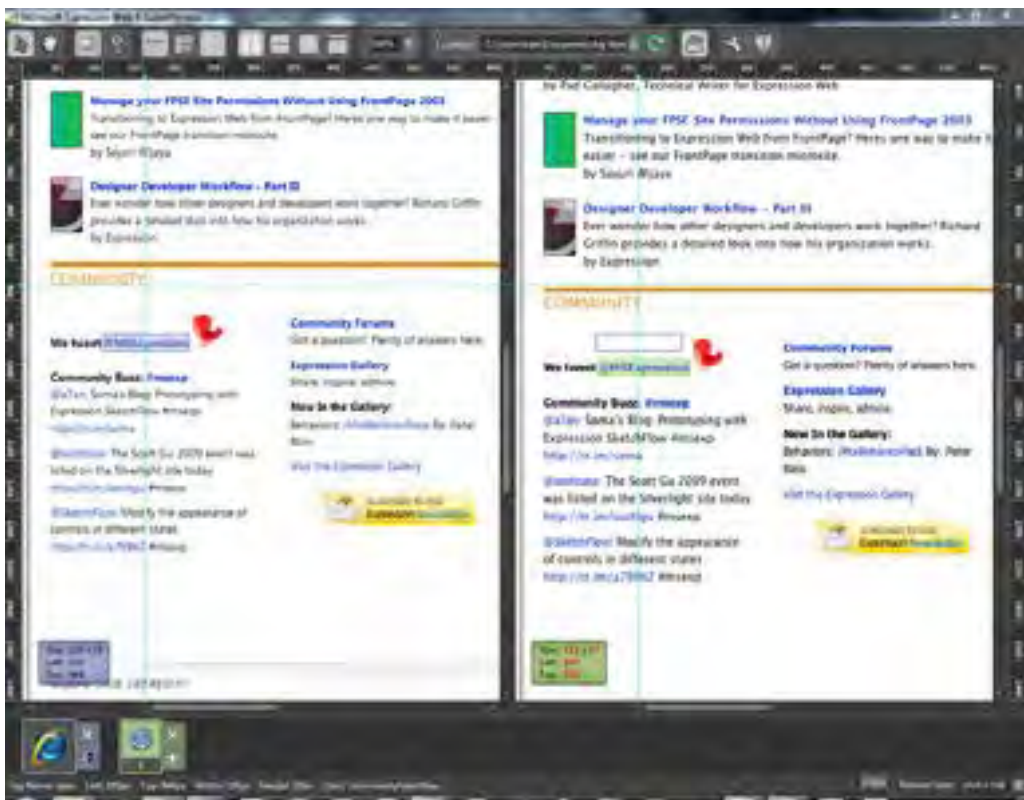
Microsoft Expression Web 4 SuperPreview

by Pat Gallagher, Technical Writer for Expression Web

Manage your FPSE Site Permissions Without Using FrontPage 2003
Transitioning to Expression Web from FrontPage? Heres one way to make it easier - see our FrontPage transition microsite.
by Sayuri Wijaya

Designer Developer Workflow - Part III
Ever wonder how other designers and developers work together? Richard Griffin provides a detailed look into how his organization works.
by Expression

COMMUNITY

We tweet @MSExpression

Community Buzz: #msexp
@s7an: Sama's Blog: Prototyping with Expression SketchFlow #msexp
http://is.im/sema

@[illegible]: The Scott Gu 2009 event was listed on the Silverlight site today
http://is.im/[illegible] #msexp

@SketchFlow: Modify the appearance of controls in different states
http://is.im/a7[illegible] #msexp

Community Forums
Got a question? Plenty of answers here.

Expression Gallery
Share, inspire, admire.

New In the Gallery:
Behaviors: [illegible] By: Peter Blois

Visit the Expression Gallery

Subscribe to the Expression Newsletter

Manage your FPSE Site Permissions Without Using FrontPage 2003
Transitioning to Expression Web from FrontPage? Heres one way to make it easier - see our FrontPage transition microsite.
by Sayuri Wijaya

Designer Developer Workflow - Part III
Ever wonder how other designers and developers work together? Richard Griffin provides a detailed look into how his organization works.
by Expression

COMMUNITY

We tweet @MSExpression

Community Buzz: #msexp
@s7an: Sama's Blog: Prototyping with Expression SketchFlow #msexp
http://is.im/sema

@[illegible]: The Scott Gu 2009 event was listed on the Silverlight site today
http://is.im/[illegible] #msexp

@SketchFlow: Modify the appearance of controls in different states
http://is.im/a7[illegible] #msexp

Community Forums
Got a question? Plenty of answers here.

Expression Gallery
Share, inspire, admire.

New In the Gallery:
Behaviors: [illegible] By: Peter Blois

Visit the Expression Gallery

Subscribe to the Expression Newsletter